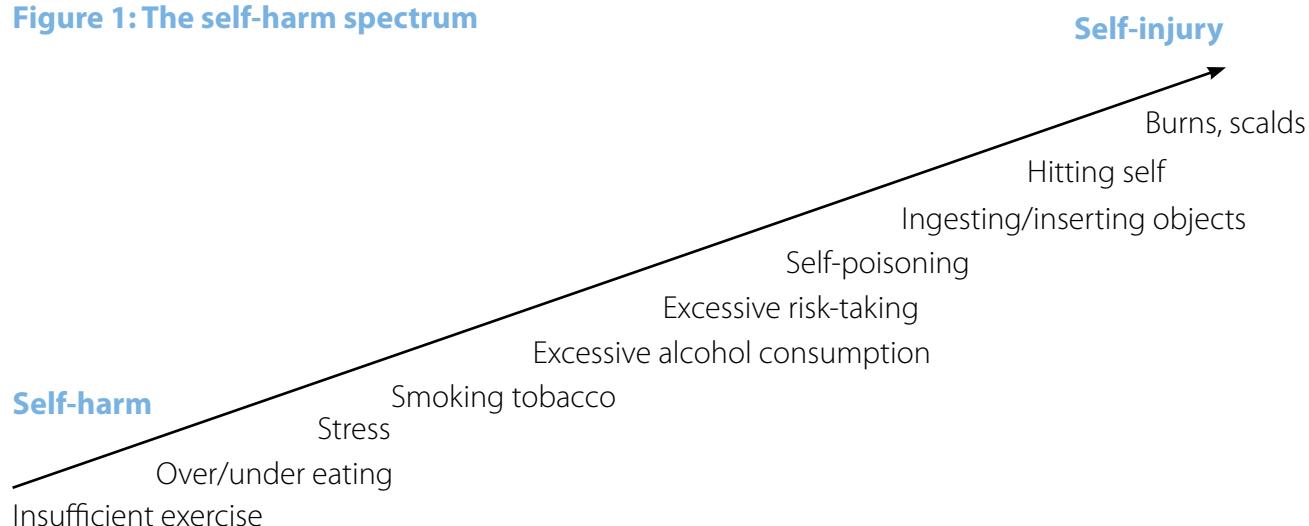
Figure 1: The self-harm spectrum

Self-injury

Burns, scalds

Hitting self

Ingesting/inserting objects

Self-poisoning

Excessive risk-taking

Excessive alcohol consumption

Smoking tobacco

Self-harm

Stress

Over/under eating

Insufficient exercise